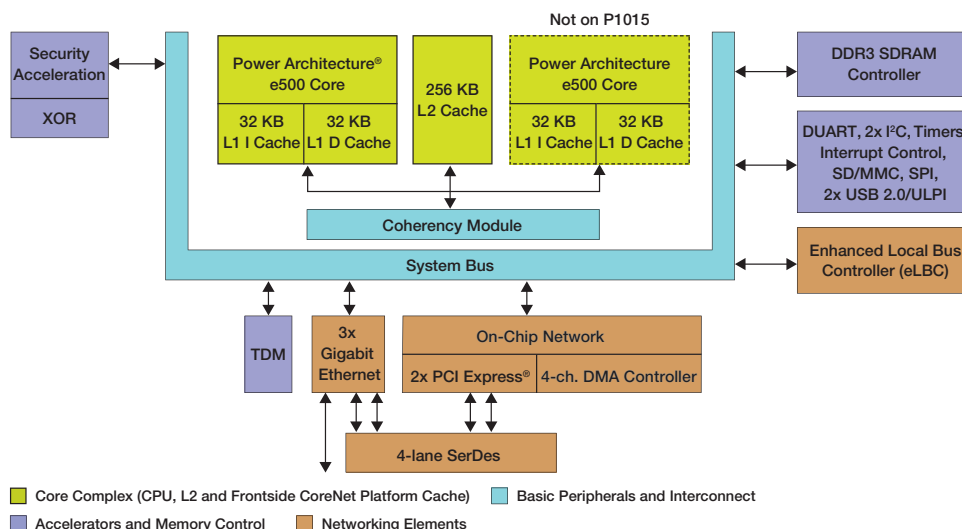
Not on P1015

Security Acceleration

XOR

Power Architecture® e500 Core

32 KB L1 I Cache

32 KB L1 D Cache

256 KB L2 Cache

Power Architecture e500 Core

32 KB L1 I Cache

32 KB L1 D Cache

DDR3 SDRAM Controller

DUART, 2x I$^2$C, Timers Interrupt Control, SD/MMC, SPI, 2x USB 2.0/ULPI

Coherency Module

System Bus

Enhanced Local Bus Controller (eLBC)

TDM

3x Gigabit Ethernet

On-Chip Network

2x PCI Express®

4-ch. DMA Controller

4-lane SerDes

Core Complex (CPU, L2 and Frontside CoreNet Platform Cache)

Basic Peripherals and Interconnect

Accelerators and Memory Control

Networking Elements